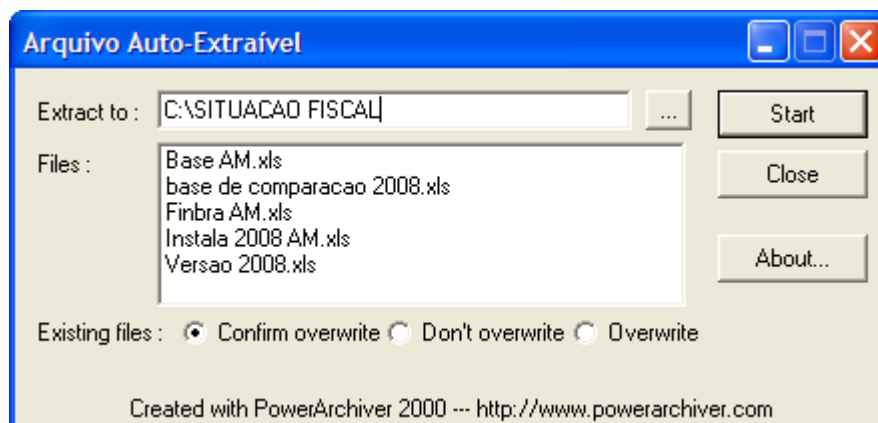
Arquivo Auto-Extraível

Extract to : C:\SITUACAO FISCAL ...

Start

Files :
Base AM.xls
base de comparacao 2008.xls
Finbra AM.xls
Instala 2008 AM.xls
Versao 2008.xls

Close

About...

Existing files : Confirm overwrite Don't overwrite Overwrite

Created with PowerArchiver 2000 --- http://www.powerarchiver.com